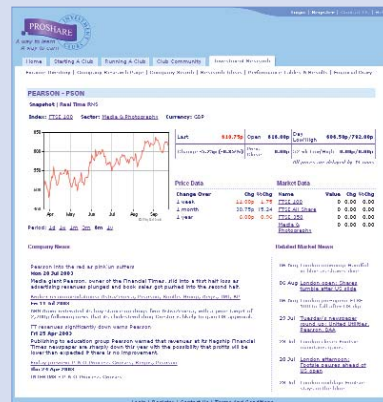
PROSHARE
INVESTMENT CLUBS
A way to learn
A way to earn

Login | Register | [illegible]

Home | Starting A Club | Running A Club | Club Community | Investment Research

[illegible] | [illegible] | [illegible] | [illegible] | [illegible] | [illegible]

PEARSON - PSON

Snapshot | Real Time RNS

Index: FTSE 100 Sector: Media & Photography Currency: GBP

| Last | 610.75p | Open | 610.00p | Day Low/High | 606.50p/702.00p |
|---|---|---|---|---|---|
| Change | -5.75p (-0.93%) | Prev Close | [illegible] | Volume | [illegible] |

All prices are delayed by 15 mins

Apr May Jun Jul Aug Sep

Period: 1d 5d 1m 3m 6m 1y

Price Data

| Change Over | Chg | %Chg |
|---|---|---|
| 1 week | 14.00p | 2.75 |
| 1 month | 30.75p | 15.24 |
| 1 year | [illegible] | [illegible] |

Market Data

| Name | Value | Chg | %Chg |
|---|---|---|---|
| FTSE 100 | 0.00 | 0.00 | |
| FTSE All Share | 0.00 | 0.00 | |
| FTSE 350 | 0.00 | 0.00 | |
| Media & Photography | 0.00 | 0.00 | |

Company News

Pearson into the red on pink un sufferers
Mon 28 Jul 2003

Media giant Pearson, owner of the Financial Times, slid into a first half loss as advertising revenues plunged and book sales got pushed into the second half.

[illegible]

FT revenues significantly down warns Pearson
Fri 25 Apr 2003

Publishing to education group Pearson warned that revenues at its flagship Financial Times newspaper are sharply down this year with the possibility that profits will be lower than expected if there is no improvement.

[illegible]

Related Market News

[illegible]
06 Aug London open: Shares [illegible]
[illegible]
25 Jul Tuesday's newspaper round up: United Utilities, Pearson, SAB
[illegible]
30 Jul London afternoon: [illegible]
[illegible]

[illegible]